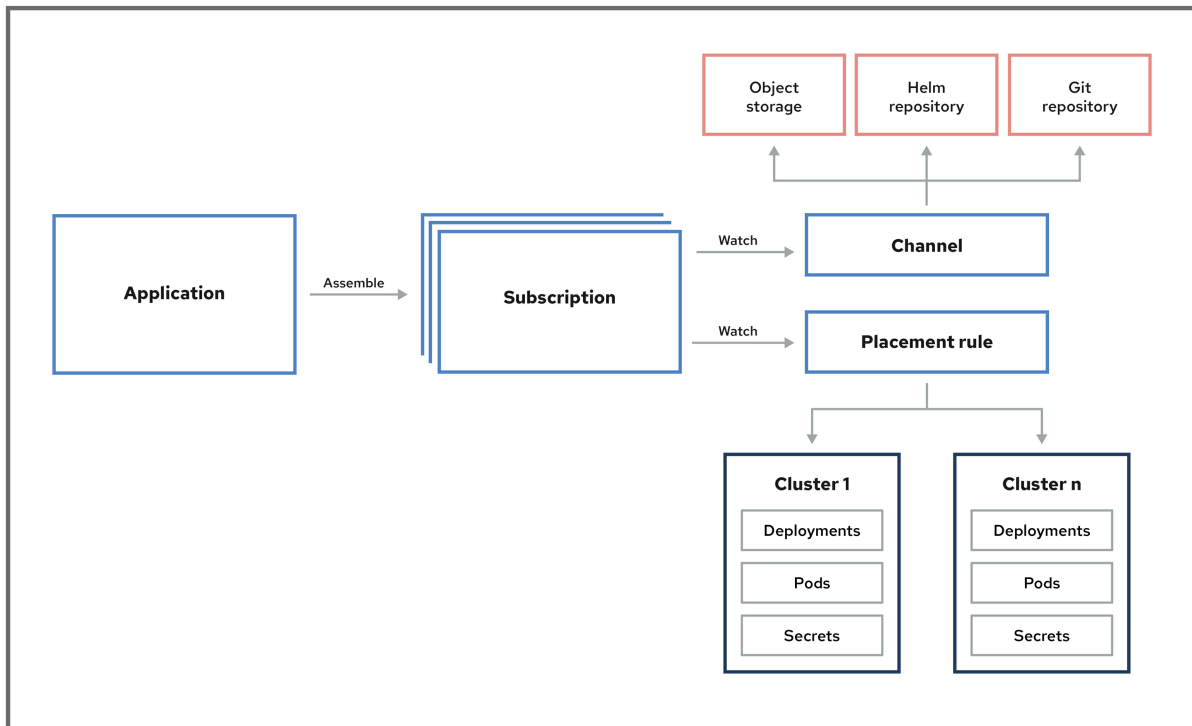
Object storage

Helm repository

Git repository

Application

Assemble

Subscription

Watch

Channel

Watch

Placement rule

Cluster 1

Deployments

Pods

Secrets

Cluster n

Deployments

Pods

Secrets